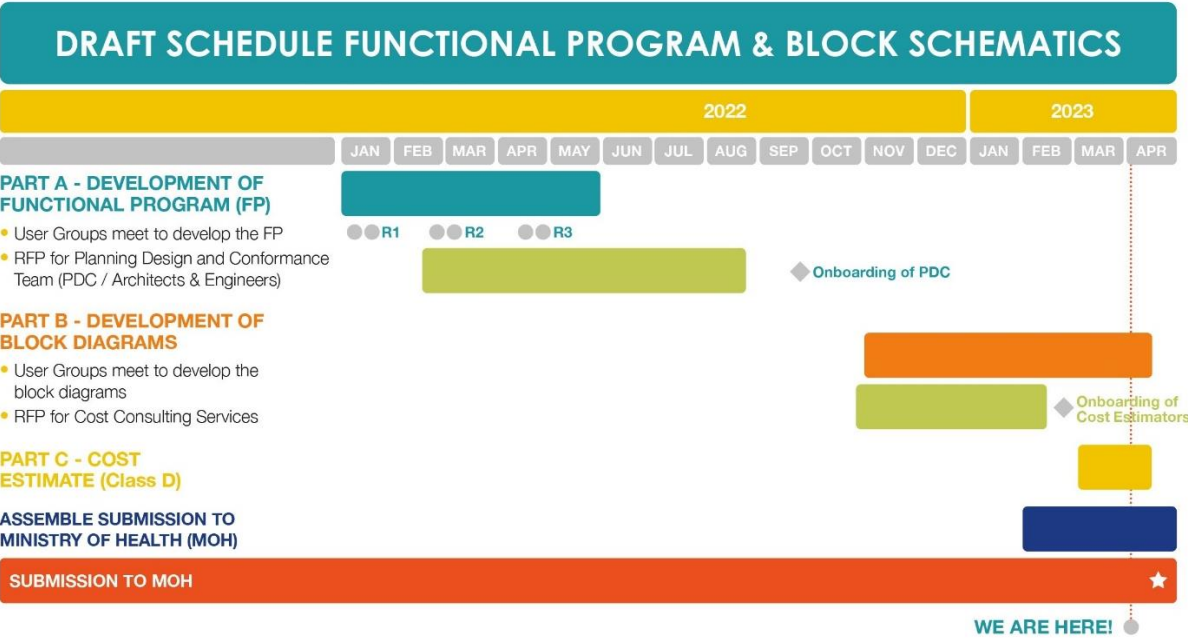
DRAFT SCHEDULE FUNCTIONAL PROGRAM & BLOCK SCHEMATICS

2022

2023

JAN FEB MAR APR MAY JUN JUL AUG SEP OCT NOV DEC JAN FEB MAR APR

PART A - DEVELOPMENT OF FUNCTIONAL PROGRAM (FP)

• User Groups meet to develop the FP

R1 R2 R3

• RFP for Planning Design and Conformance Team (PDC / Architects & Engineers)

Onboarding of PDC

PART B - DEVELOPMENT OF BLOCK DIAGRAMS

• User Groups meet to develop the block diagrams

• RFP for Cost Consulting Services

Onboarding of Cost Estimators

PART C - COST ESTIMATE (Class D)

ASSEMBLE SUBMISSION TO MINISTRY OF HEALTH (MOH)

SUBMISSION TO MOH

WE ARE HERE!